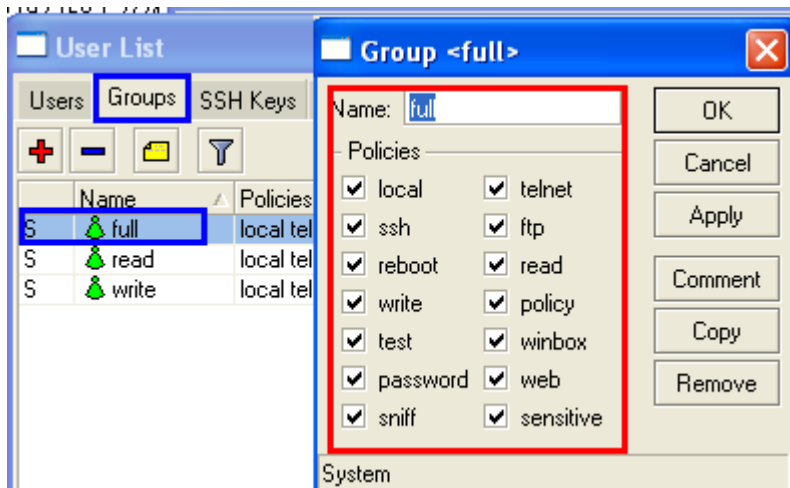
User List

Users | Groups | SSH Keys

| | Name | Policies |
|---|---|---|
| S | full | local tel |
| S | read | local tel |
| S | write | local tel |

Group <full>

Name: full

Policies

local
telnet
ssh
ftp
reboot
read
write
policy
test
winbox
password
web
sniff
sensitive

OK
Cancel
Apply
Comment
Copy
Remove

System